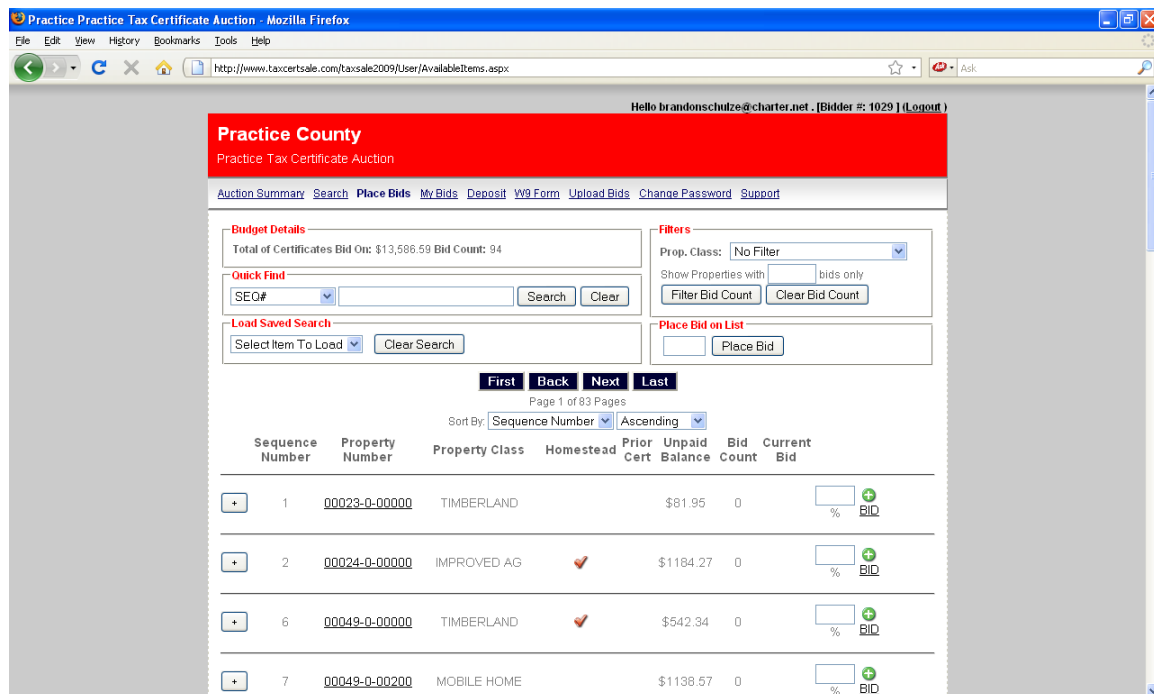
Practice Practice Tax Certificate Auction - Mozilla Firefox

File Edit View History Bookmarks Tools Help

http://www.taxcertsale.com/taxsale2009/User/AvailableItems.aspx

Ask

Hello brandonschulze@charter.net . [Bidder #: 1029 ] (Logout)

Practice County

Practice Tax Certificate Auction

Auction Summary Search Place Bids My Bids Deposit W9 Form Upload Bids Change Password Support

Budget Details

Total of Certificates Bid On: $13,586.59 Bid Count: 94

Quick Find

SEQ# Search Clear

Load Saved Search

Select Item To Load Clear Search

Filters

Prop. Class: No Filter

Show Properties with bids only

Filter Bid Count Clear Bid Count

Place Bid on List

Place Bid

First Back Next Last

Page 1 of 83 Pages

Sort By: Sequence Number Ascending

| | Sequence Number | Property Number | Property Class | Homestead | Prior Cert | Unpaid Balance | Bid Count | Current Bid | |
|---|---|---|---|---|---|---|---|---|---|
| + | 1 | 00023-0-00000 | TIMBERLAND | | | $81.95 | 0 | | % BID |
| + | 2 | 00024-0-00000 | IMPROVED AG | ✔ | | $1184.27 | 0 | | % BID |
| + | 6 | 00049-0-00000 | TIMBERLAND | ✔ | | $542.34 | 0 | | % BID |
| + | 7 | 00049-0-00200 | MOBILE HOME | | | $1138.57 | 0 | | % BID |